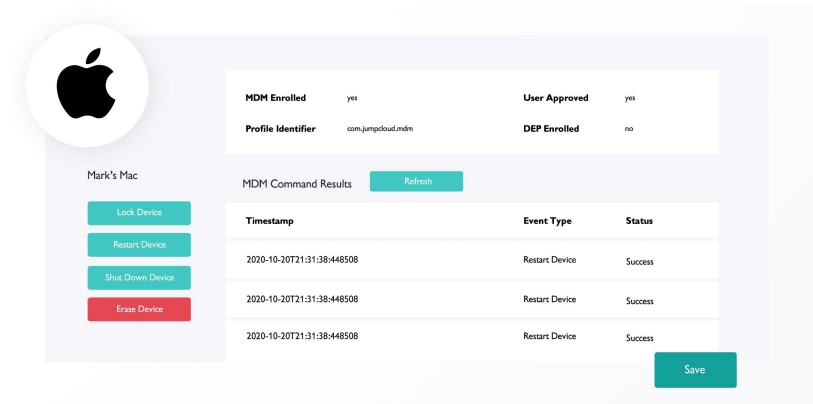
MDM Enrolled yes
User Approved yes
Profile Identifier com.jumpcloud.mdm
DEP Enrolled no

Mark's Mac

Lock Device
Restart Device
Shut Down Device
Erase Device

MDM Command Results
Refresh

| Timestamp | Event Type | Status |
|---|---|---|
| 2020-10-20T21:31:38:448508 | Restart Device | Success |
| 2020-10-20T21:31:38:448508 | Restart Device | Success |
| 2020-10-20T21:31:38:448508 | Restart Device | Success |

Save